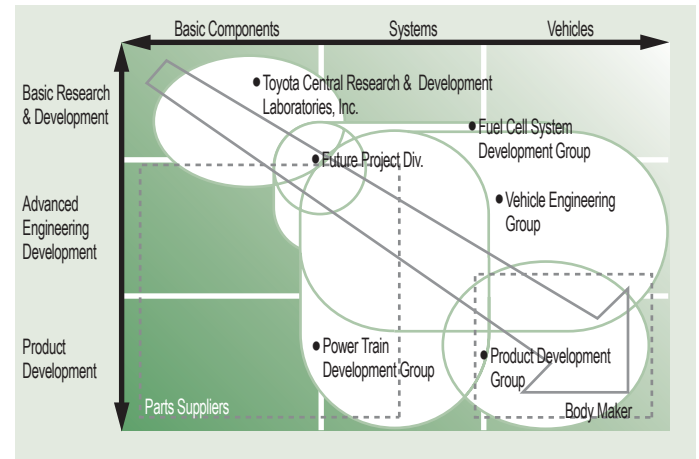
Basic Components
Systems
Vehicles

Basic Research & Development

Advanced Engineering Development

Product Development

Toyota Central Research & Development Laboratories, Inc.

Fuel Cell System Development Group

Future Project Div.

Vehicle Engineering Group

Power Train Development Group

Product Development Group

Parts Suppliers

Body Maker